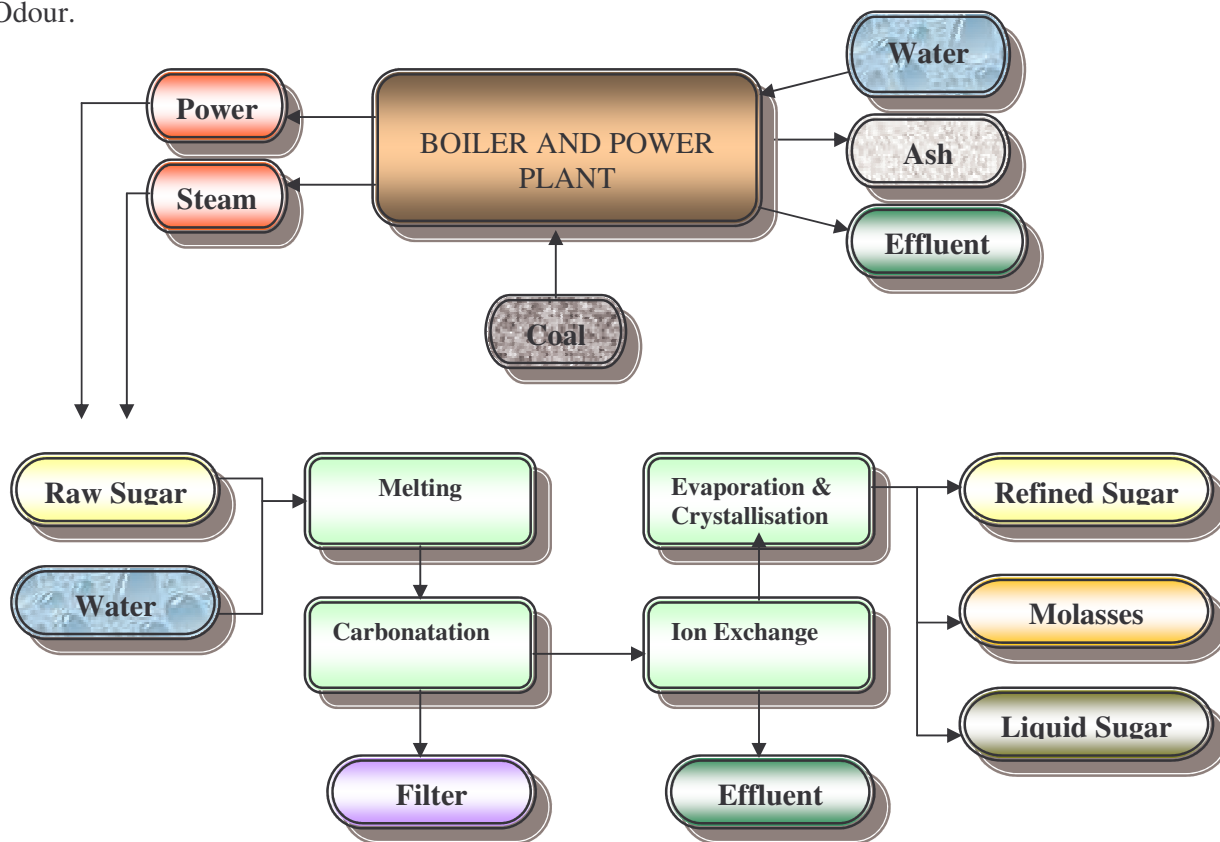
Odour.

Water

Power

BOILER AND POWER PLANT

Ash

Steam

Effluent

Coal

Raw Sugar

Melting

Evaporation & Crystallisation

Refined Sugar

Water

Carbonatation

Ion Exchange

Molasses

Liquid Sugar

Filter

Effluent